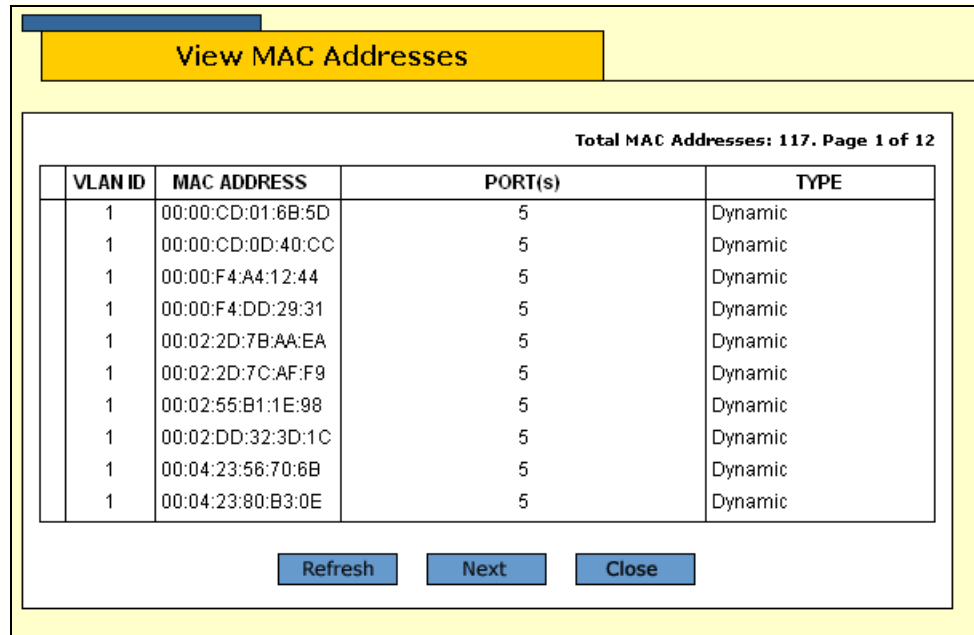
View MAC Addresses

Total MAC Addresses: 117. Page 1 of 12

| | VLAN ID | MAC ADDRESS | PORT(s) | TYPE |
|---|---|---|---|---|
| | 1 | 00:00:CD:01:6B:5D | 5 | Dynamic |
| | 1 | 00:00:CD:0D:40:CC | 5 | Dynamic |
| | 1 | 00:00:F4:A4:12:44 | 5 | Dynamic |
| | 1 | 00:00:F4:DD:29:31 | 5 | Dynamic |
| | 1 | 00:02:2D:7B:AA:EA | 5 | Dynamic |
| | 1 | 00:02:2D:7C:AF:F9 | 5 | Dynamic |
| | 1 | 00:02:55:B1:1E:98 | 5 | Dynamic |
| | 1 | 00:02:DD:32:3D:1C | 5 | Dynamic |
| | 1 | 00:04:23:56:70:6B | 5 | Dynamic |
| | 1 | 00:04:23:80:B3:0E | 5 | Dynamic |

Refresh Next Close